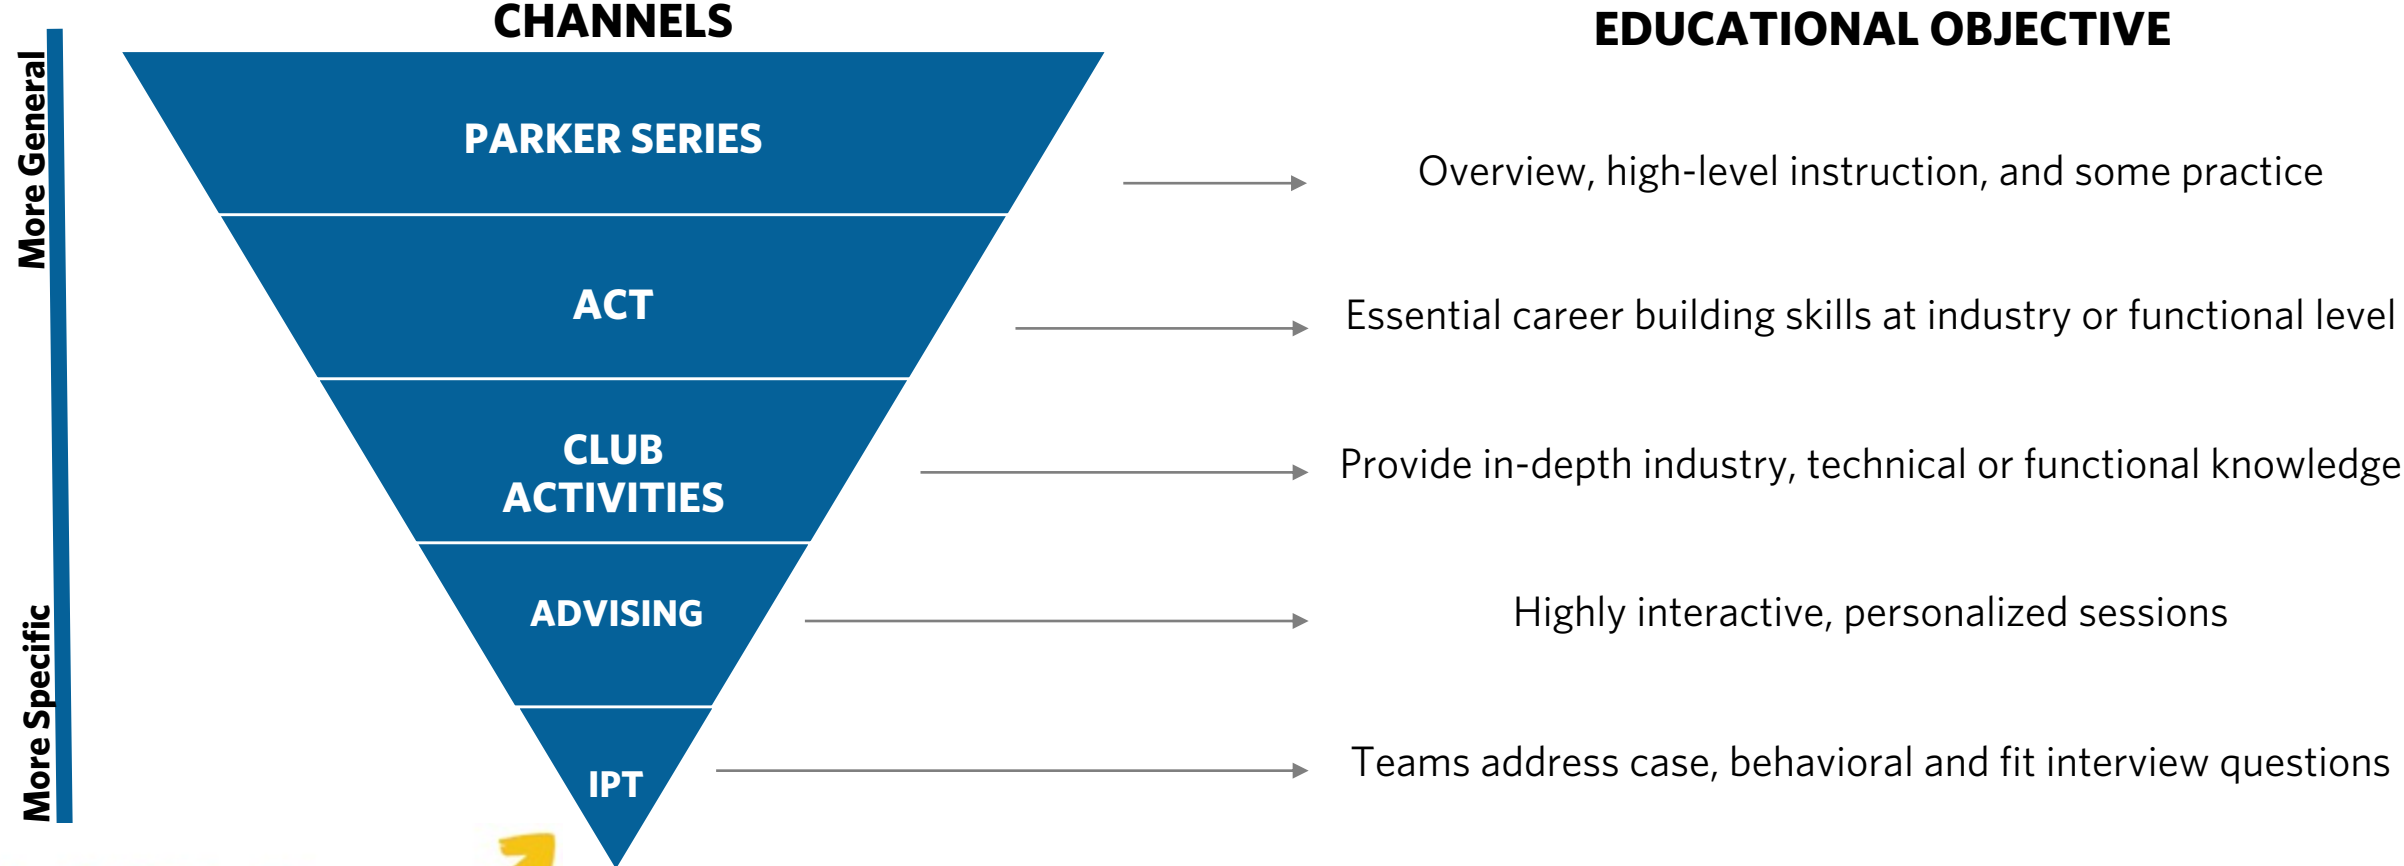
More General

More Specific

CHANNELS

PARKER SERIES

ACT

CLUB ACTIVITIES

ADVISING

IPT

EDUCATIONAL OBJECTIVE

Overview, high-level instruction, and some practice

Essential career building skills at industry or functional level

Provide in-depth industry, technical or functional knowledge

Highly interactive, personalized sessions

Teams address case, behavioral and fit interview questions